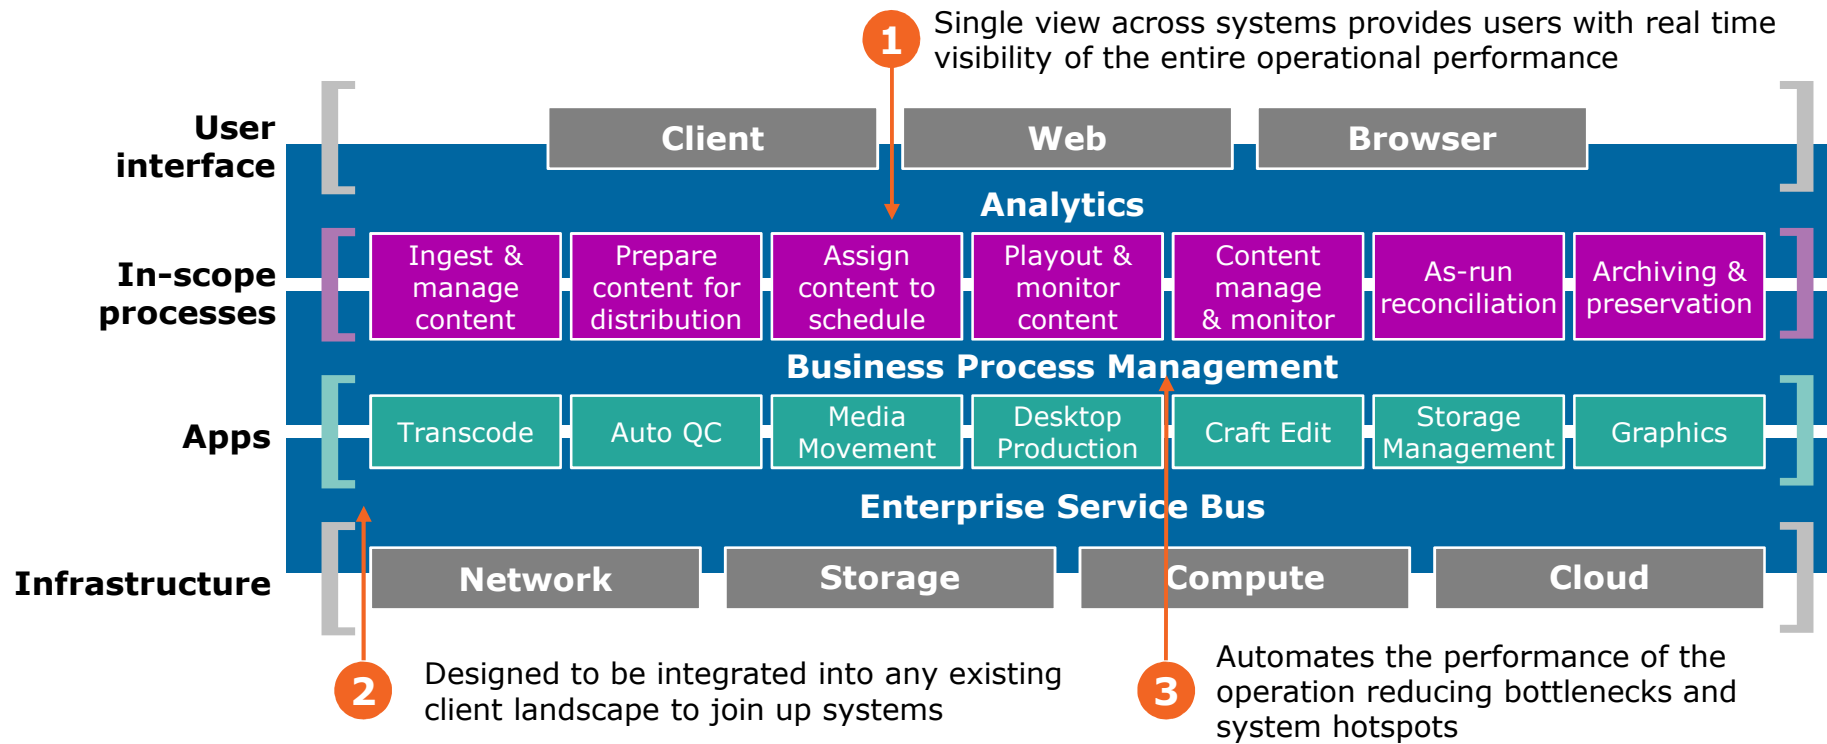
1 Single view across systems provides users with real time visibility of the entire operational performance

User interface

Client

Web

Browser

Analytics

In-scope processes

Ingest & manage content

Prepare content for distribution

Assign content to schedule

Playout & monitor content

Content manage & monitor

As-run reconciliation

Archiving & preservation

Business Process Management

Apps

Transcode

Auto QC

Media Movement

Desktop Production

Craft Edit

Storage Management

Graphics

Enterprise Service Bus

Infrastructure

Network

Storage

Compute

Cloud

2 Designed to be integrated into any existing client landscape to join up systems

3 Automates the performance of the operation reducing bottlenecks and system hotspots